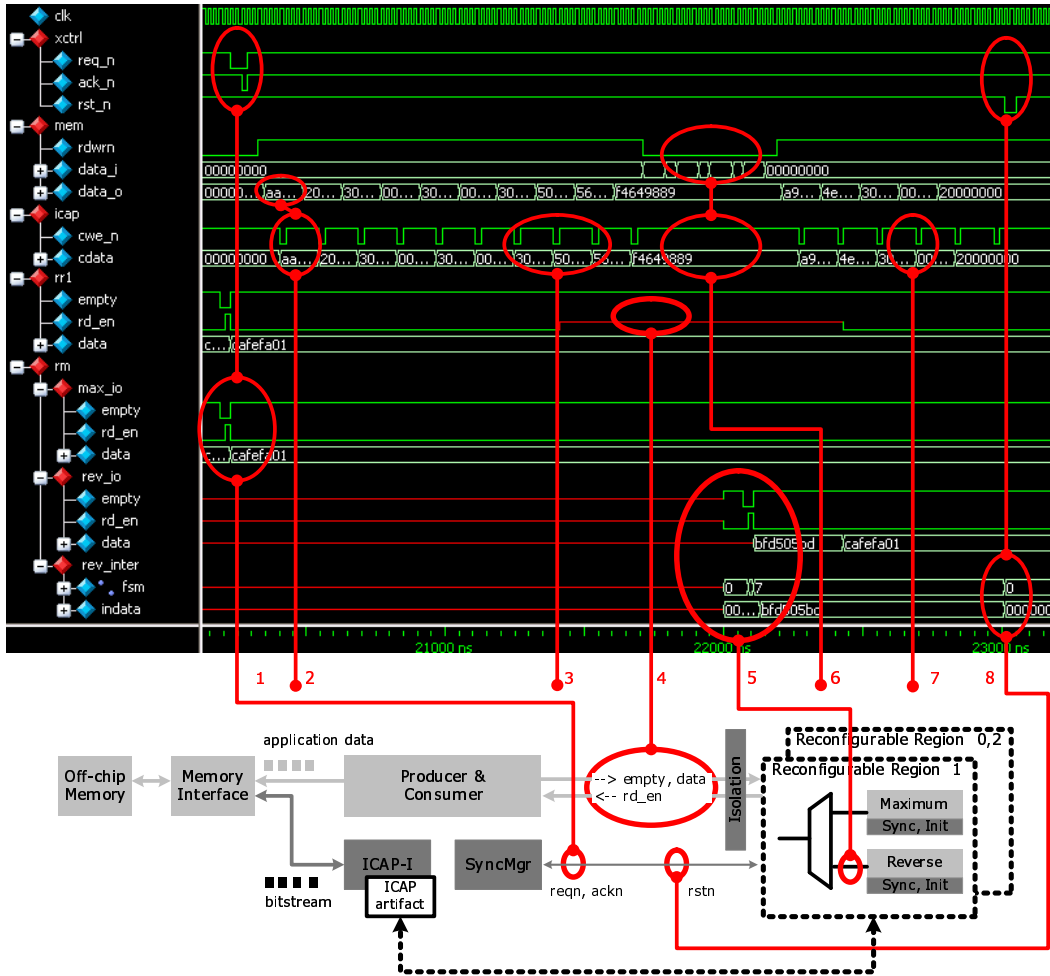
clk
xctrl
req_n
ack_n
rst_n
mem
rdwrn
data_i
data_o
icap
cwe_n
cdata
rr1
empty
rd_en
data
rm
max_io
empty
rd_en
data
rev_io
empty
rd_en
data
rev_inter
fsm
indata

00000000
00000000
00000... aa... 20... 30... 00... 30... 00... 30... 50... 56... f4649889
a9... 4e... 30... 00... 20000000
00000000 aa... 20... 30... 00... 30... 00... 30... 50... 56... f4649889
a9... 4e... 30... 00... 20000000
c... cafefa01
c... cafefa01
bfd505bd cafefa01
0 7
0
00... bfd505bd
000000

21000 ns
22000 ns
23000 ns

1 2 3 4 5 6 7 8

application data
Off-chip Memory
Memory Interface
Producer & Consumer
--> empty, data
<-- rd_en
Isolation
Reconfigurable Region 0,2
Reconfigurable Region 1
Maximum
Sync, Init
Reverse
Sync, Init
ICAP-I
ICAP artifact
SyncMgr
reqn, ackn
rstn
bitstream